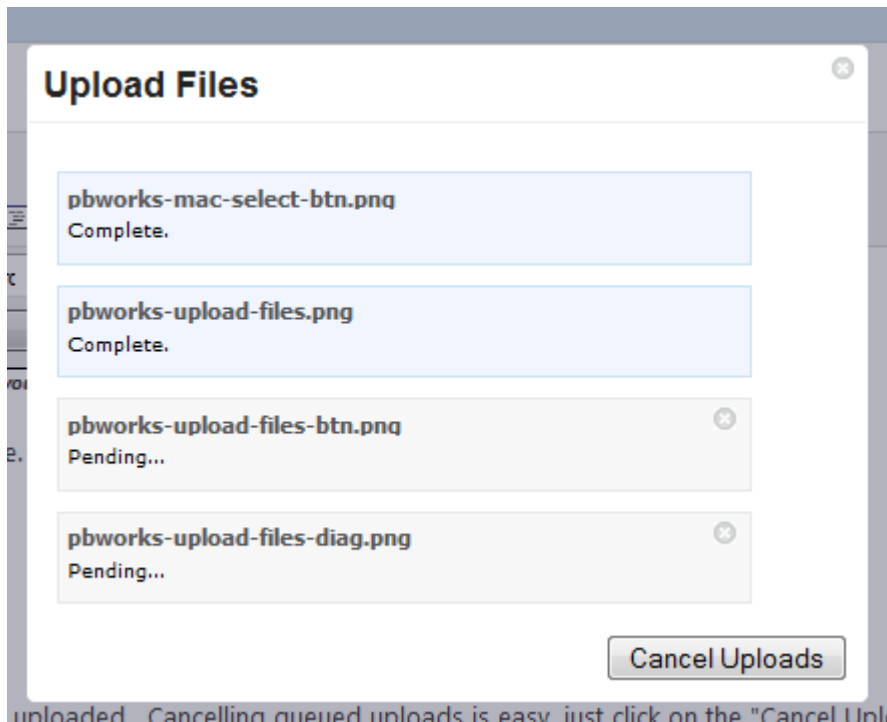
Upload Files

pbworks-mac-select-btn.png
Complete.

pbworks-upload-files.png
Complete.

pbworks-upload-files-btn.png
Pending...

pbworks-upload-files-diag.png
Pending...

Cancel Uploads

uploaded. Cancelling queued uploads is easy, just click on the "Cancel Upl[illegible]